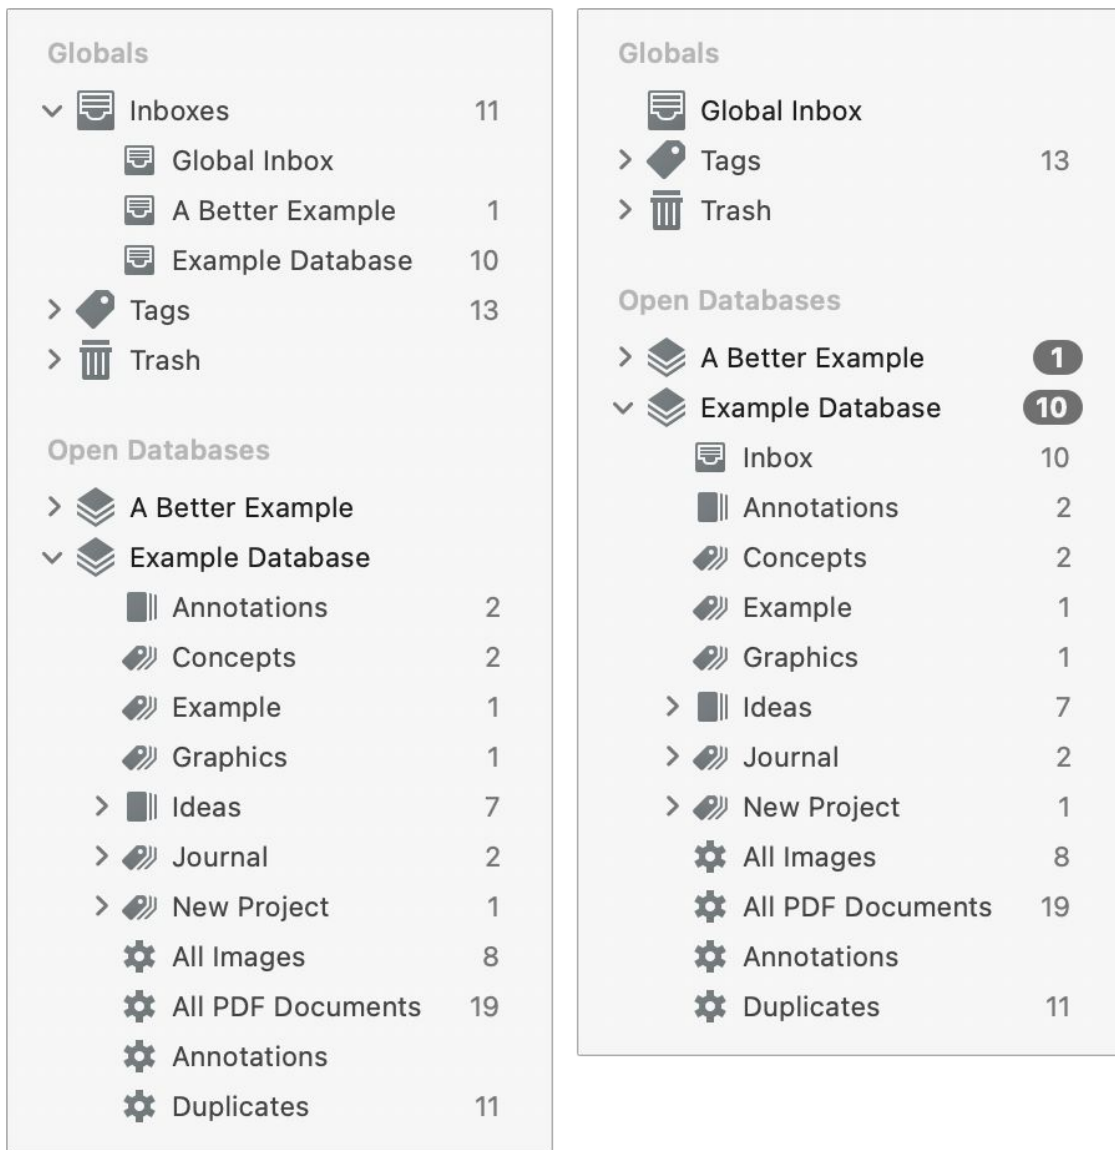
Globals

Inboxes 11
Global Inbox
A Better Example 1
Example Database 10
Tags 13
Trash

Open Databases

A Better Example
Example Database
Annotations 2
Concepts 2
Example 1
Graphics 1
Ideas 7
Journal 2
New Project 1
All Images 8
All PDF Documents 19
Annotations
Duplicates 11

Globals

Global Inbox
Tags 13
Trash

Open Databases

A Better Example 1
Example Database 10
Inbox 10
Annotations 2
Concepts 2
Example 1
Graphics 1
Ideas 7
Journal 2
New Project 1
All Images 8
All PDF Documents 19
Annotations
Duplicates 11